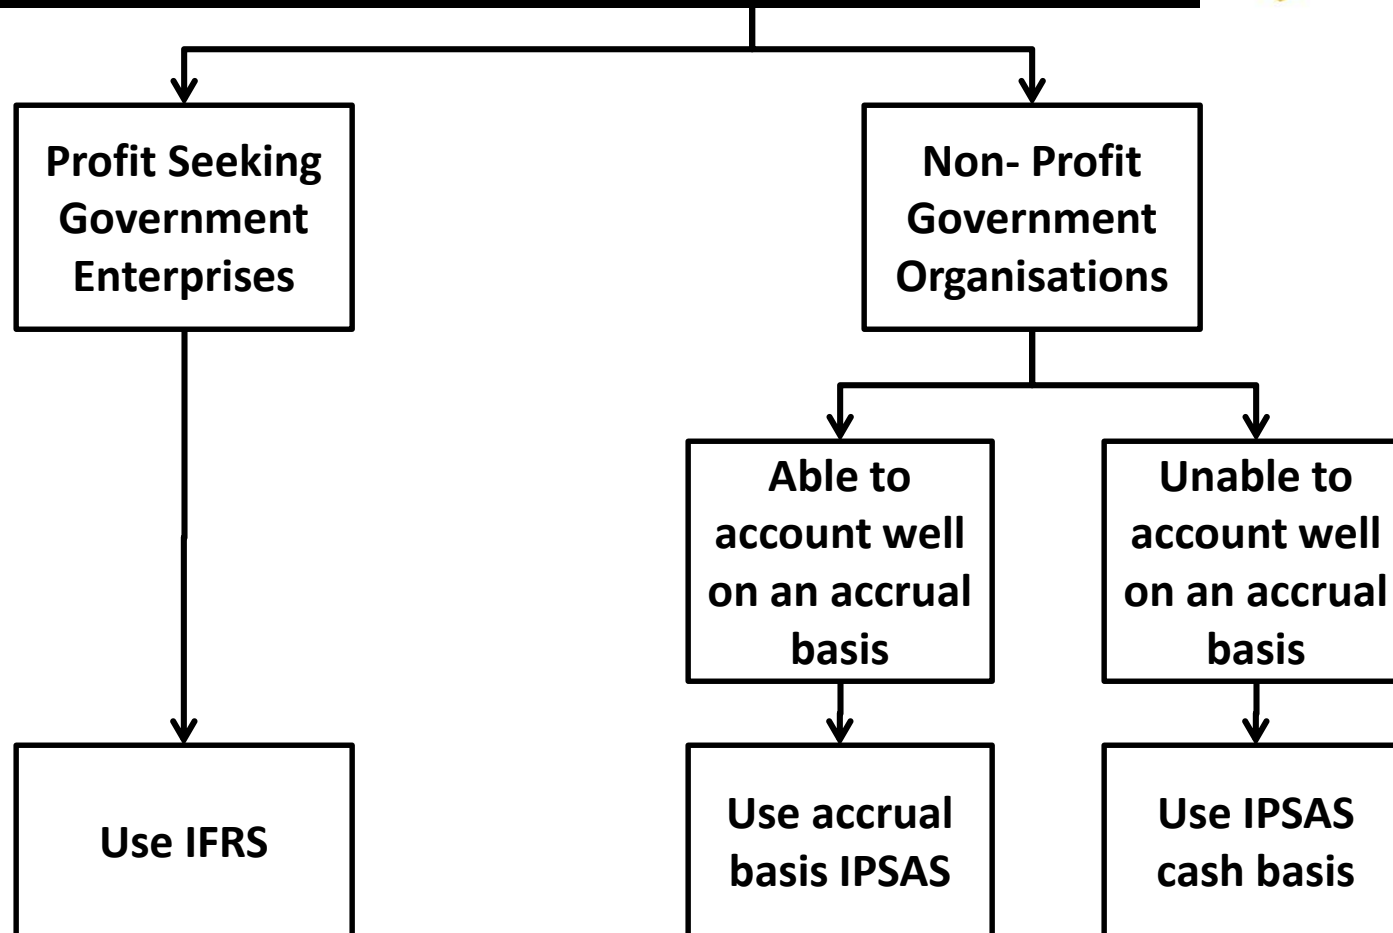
Profit Seeking Government Enterprises

Non- Profit Government Organisations

Able to account well on an accrual basis

Unable to account well on an accrual basis

Use IFRS

Use accrual basis IPSAS

Use IPSAS cash basis